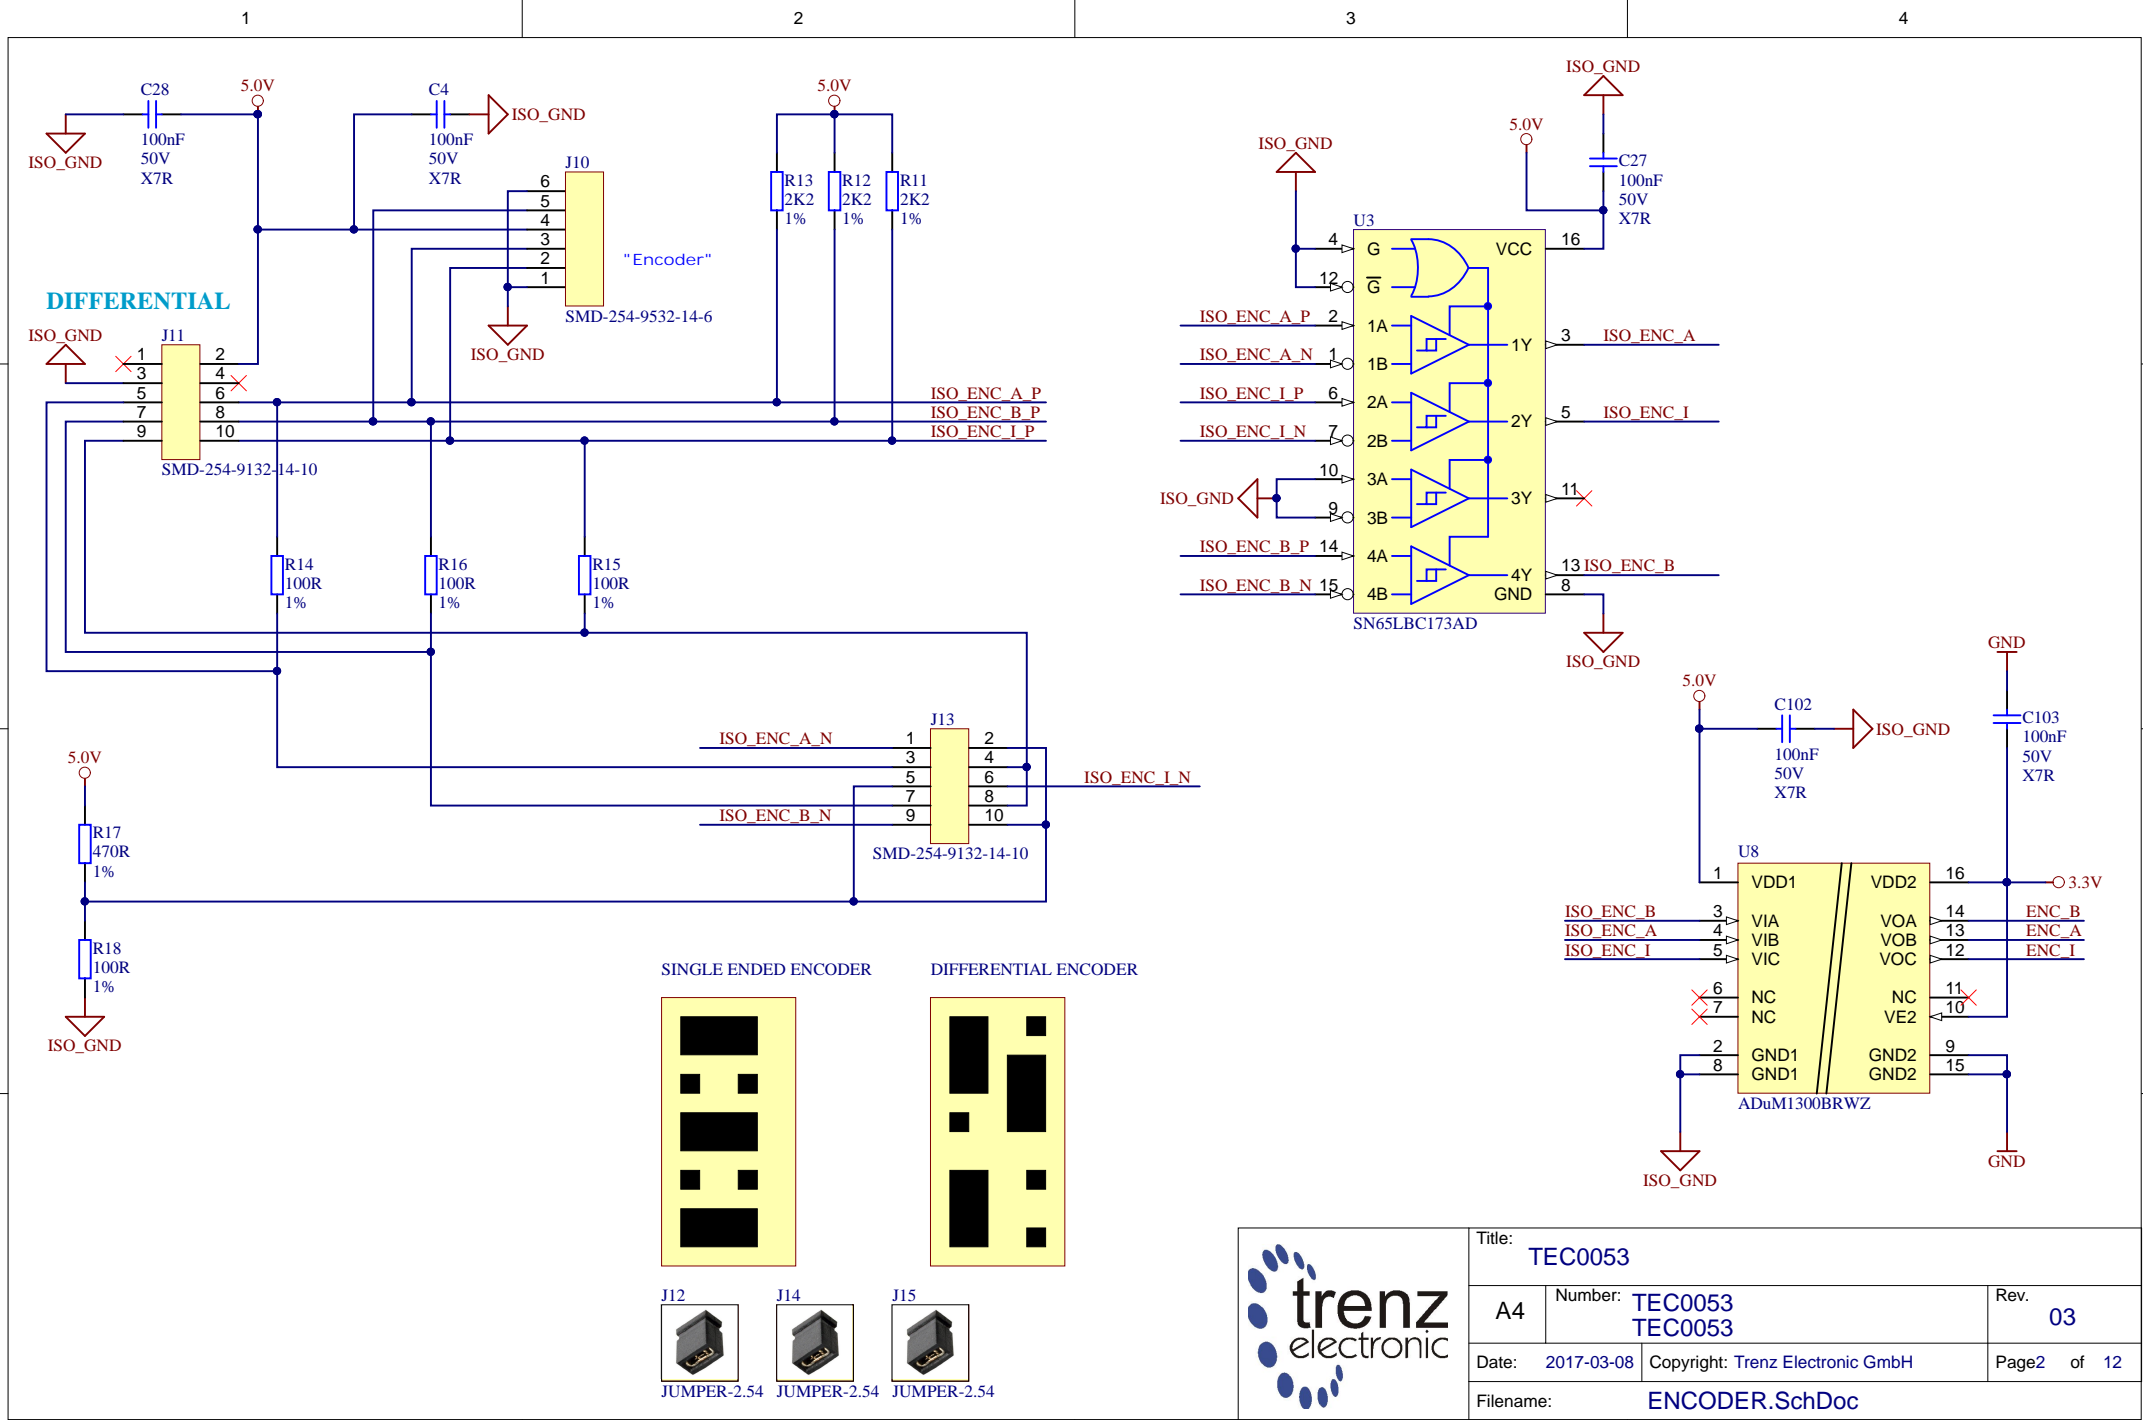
1 2 3 4

C28
100nF
50V
X7R
5.0V
ISO_GND

C4
100nF
50V
X7R
ISO_GND

J10
6
5
4
3
2
1
"Encoder"
SMD-254-9532-14-6
ISO_GND

5.0V
R13
2K2
1%
R12
2K2
1%
R11
2K2
1%

DIFFERENTIAL
ISO_GND
J11
1 2
3 4
5 6
7 8
9 10
SMD-254-9132-14-10

ISO_ENC_A_P
ISO_ENC_B_P
ISO_ENC_I_P

R14
100R
1%
R16
100R
1%
R15
100R
1%

ISO_GND
ISO_GND
5.0V
C27
100nF
50V
X7R
U3
4 G
12 $\overline{G}$
VCC 16
ISO_ENC_A_P 2 1A
ISO_ENC_A_N 1 1B
1Y 3 ISO_ENC_A
ISO_ENC_I_P 6 2A
ISO_ENC_I_N 7 2B
2Y 5 ISO_ENC_I
ISO_GND 10 3A
9 3B
3Y 11
ISO_ENC_B_P 14 4A
ISO_ENC_B_N 15 4B
4Y 13 ISO_ENC_B
GND 8
SN65LBC173AD
ISO_GND

J13
ISO_ENC_A_N 1 2
3 4
5 6
7 8
ISO_ENC_B_N 9 10
ISO_ENC_I_N
SMD-254-9132-14-10

5.0V
R17
470R
1%
R18
100R
1%
ISO_GND

5.0V
C102
100nF
50V
X7R
ISO_GND
GND
C103
100nF
50V
X7R
U8
1 VDD1
VDD2 16
3.3V
ISO_ENC_B 3 VIA
ISO_ENC_A 4 VIB
ISO_ENC_I 5 VIC
VOA 14 ENC_B
VOB 13 ENC_A
VOC 12 ENC_I
6 NC
7 NC
NC 11
VE2 10
2 GND1
8 GND1
GND2 9
GND2 15
ADuM1300BRWZ
ISO_GND
GND

SINGLE ENDED ENCODER
DIFFERENTIAL ENCODER

J12
J14
J15
JUMPER-2.54
JUMPER-2.54
JUMPER-2.54

trenz electronic
Title: TEC0053
A4
Number: TEC0053
TEC0053
Rev. 03
Date: 2017-03-08
Copyright: Trenz Electronic GmbH
Page2 of 12
Filename: ENCODER.SchDoc